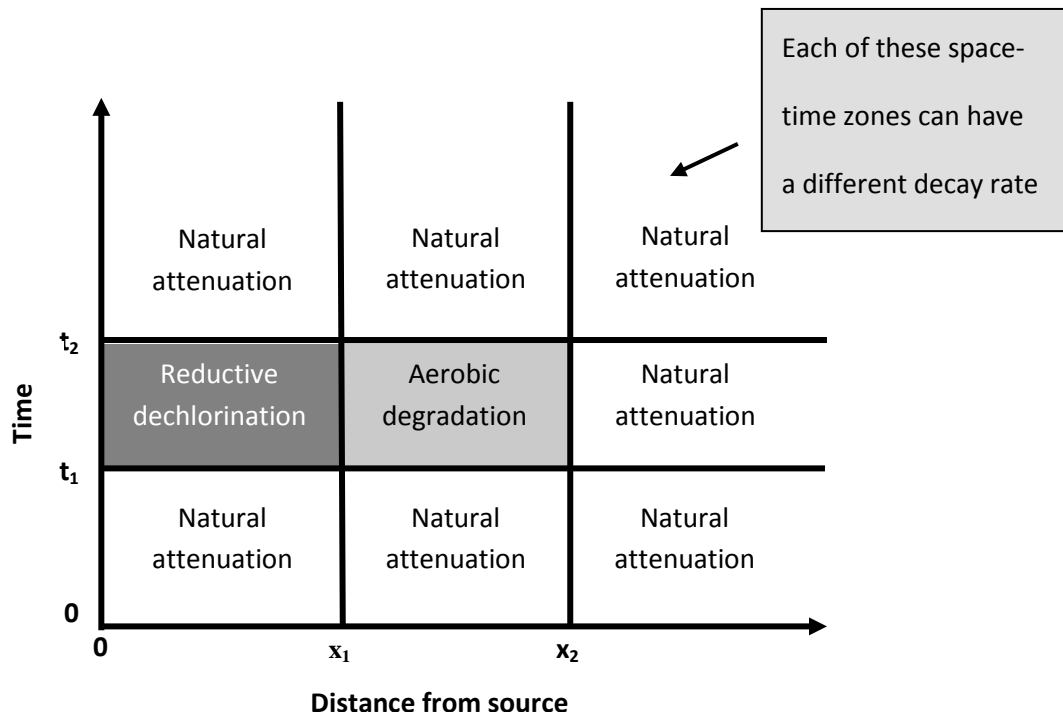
Each of these space-time zones can have a different decay rate

Natural attenuation

Natural attenuation

Natural attenuation

$t_2$

Reductive dechlorination

Aerobic degradation

Natural attenuation

Time

$t_1$

Natural attenuation

Natural attenuation

Natural attenuation

0

0

$x_1$

$x_2$

Distance from source